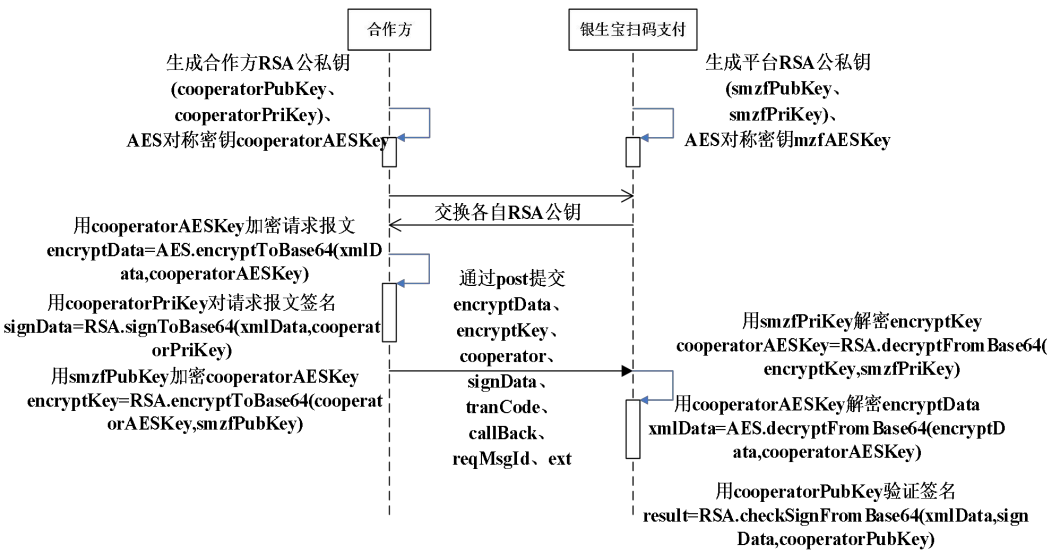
合作方

银生宝扫码支付

生成合作方RSA公私钥(cooperatorPubKey、cooperatorPriKey)、AES对称密钥cooperatorAESKey

生成平台RSA公私钥(smzfPubKey、smzfPriKey)、AES对称密钥mzfAESKey

交换各自RSA公钥

用cooperatorAESKey加密请求报文
encryptData=AES.encryptToBase64(xmlData,cooperatorAESKey)

用cooperatorPriKey对请求报文签名
signData=RSA.signToBase64(xmlData,cooperatorPriKey)

用smzfPubKey加密cooperatorAESKey
encryptKey=RSA.encryptToBase64(cooperatorAESKey,smzfPubKey)

通过post提交
encryptData、
encryptKey、
cooperator、
signData、
tranCode、
callBack、
reqMsgId、ext

用smzfPriKey解密encryptKey
cooperatorAESKey=RSA.decryptFromBase64(encryptKey,smzfPriKey)

用cooperatorAESKey解密encryptData
xmlData=AES.decryptFromBase64(encryptData,cooperatorAESKey)

用cooperatorPubKey验证签名
result=RSA.checkSignFromBase64(xmlData,signData,cooperatorPubKey)